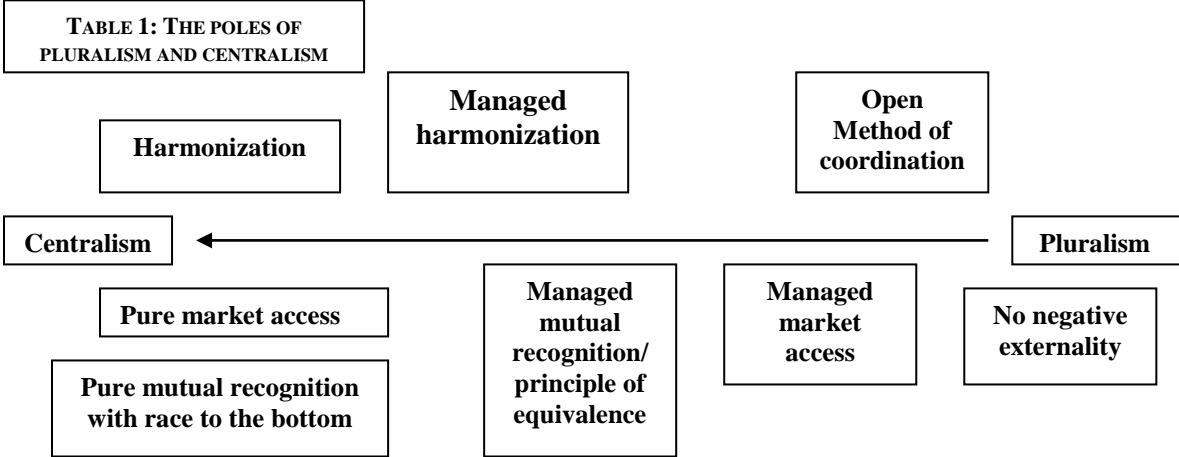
TABLE 1: THE POLES OF PLURALISM AND CENTRALISM

Managed harmonization

Open Method of coordination

Harmonization

Centralism

Pluralism

Pure market access

Managed mutual recognition/ principle of equivalence

Managed market access

No negative externality

Pure mutual recognition with race to the bottom